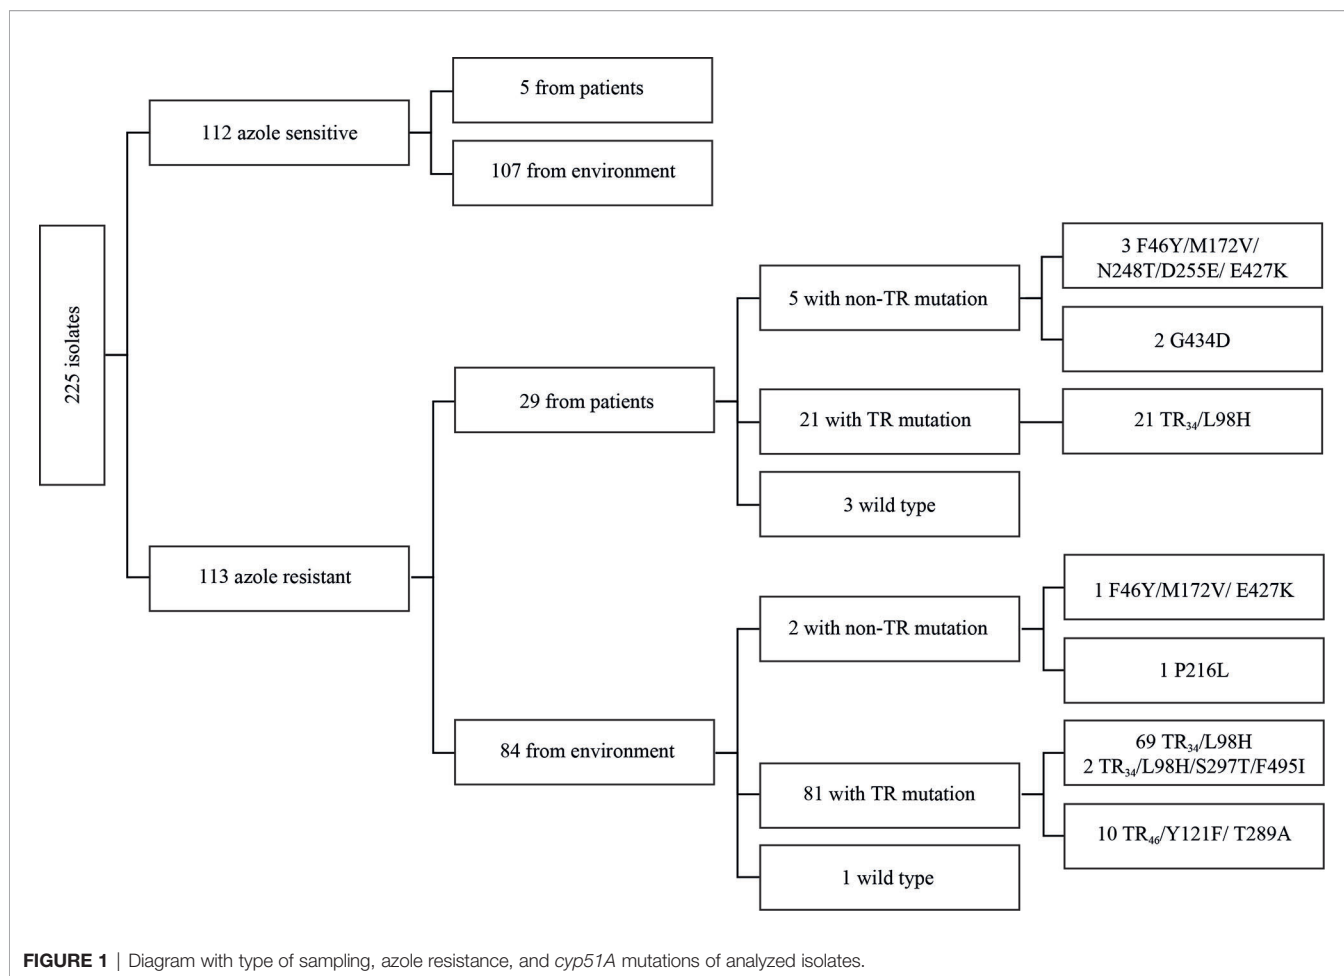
225 isolates

112 azole sensitive

5 from patients

107 from environment

113 azole resistant

29 from patients

5 with non-TR mutation

3 F46Y/M172V/ N248T/D255E/ E427K

2 G434D

21 with TR mutation

21 $TR_{34}$/L98H

3 wild type

84 from environment

2 with non-TR mutation

1 F46Y/M172V/ E427K

1 P216L

81 with TR mutation

69 $TR_{34}$/L98H
2 $TR_{34}$/L98H/S297T/F495I

10 $TR_{46}$/Y121F/ T289A

1 wild type

FIGURE 1 | Diagram with type of sampling, azole resistance, and cyp51A mutations of analyzed isolates.